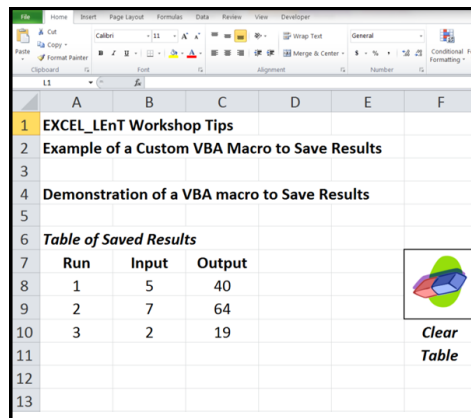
File Home Insert Page Layout Formulas Data Review View Developer

Paste Cut Copy Format Painter Clipboard
Calibri 11 A A
B I U
Font
Wrap Text
Merge & Center
Alignment
General
$ % ,
Number
Conditional Formatting

L1

| | A | B | C | D | E | F |
|---|---|---|---|---|---|---|
| 1 | EXCEL_LEnT Workshop Tips | | | | | |
| 2 | Example of a Custom VBA Macro to Save Results | | | | | |
| 3 | | | | | | |
| 4 | Demonstration of a VBA macro to Save Results | | | | | |
| 5 | | | | | | |
| 6 | Table of Saved Results | | | | | |
| 7 | Run | Input | Output | | | |
| 8 | 1 | 5 | 40 | | | |
| 9 | 2 | 7 | 64 | | | |
| 10 | 3 | 2 | 19 | | | Clear |
| 11 | | | | | | Table |
| 12 | | | | | | |
| 13 | | | | | | |